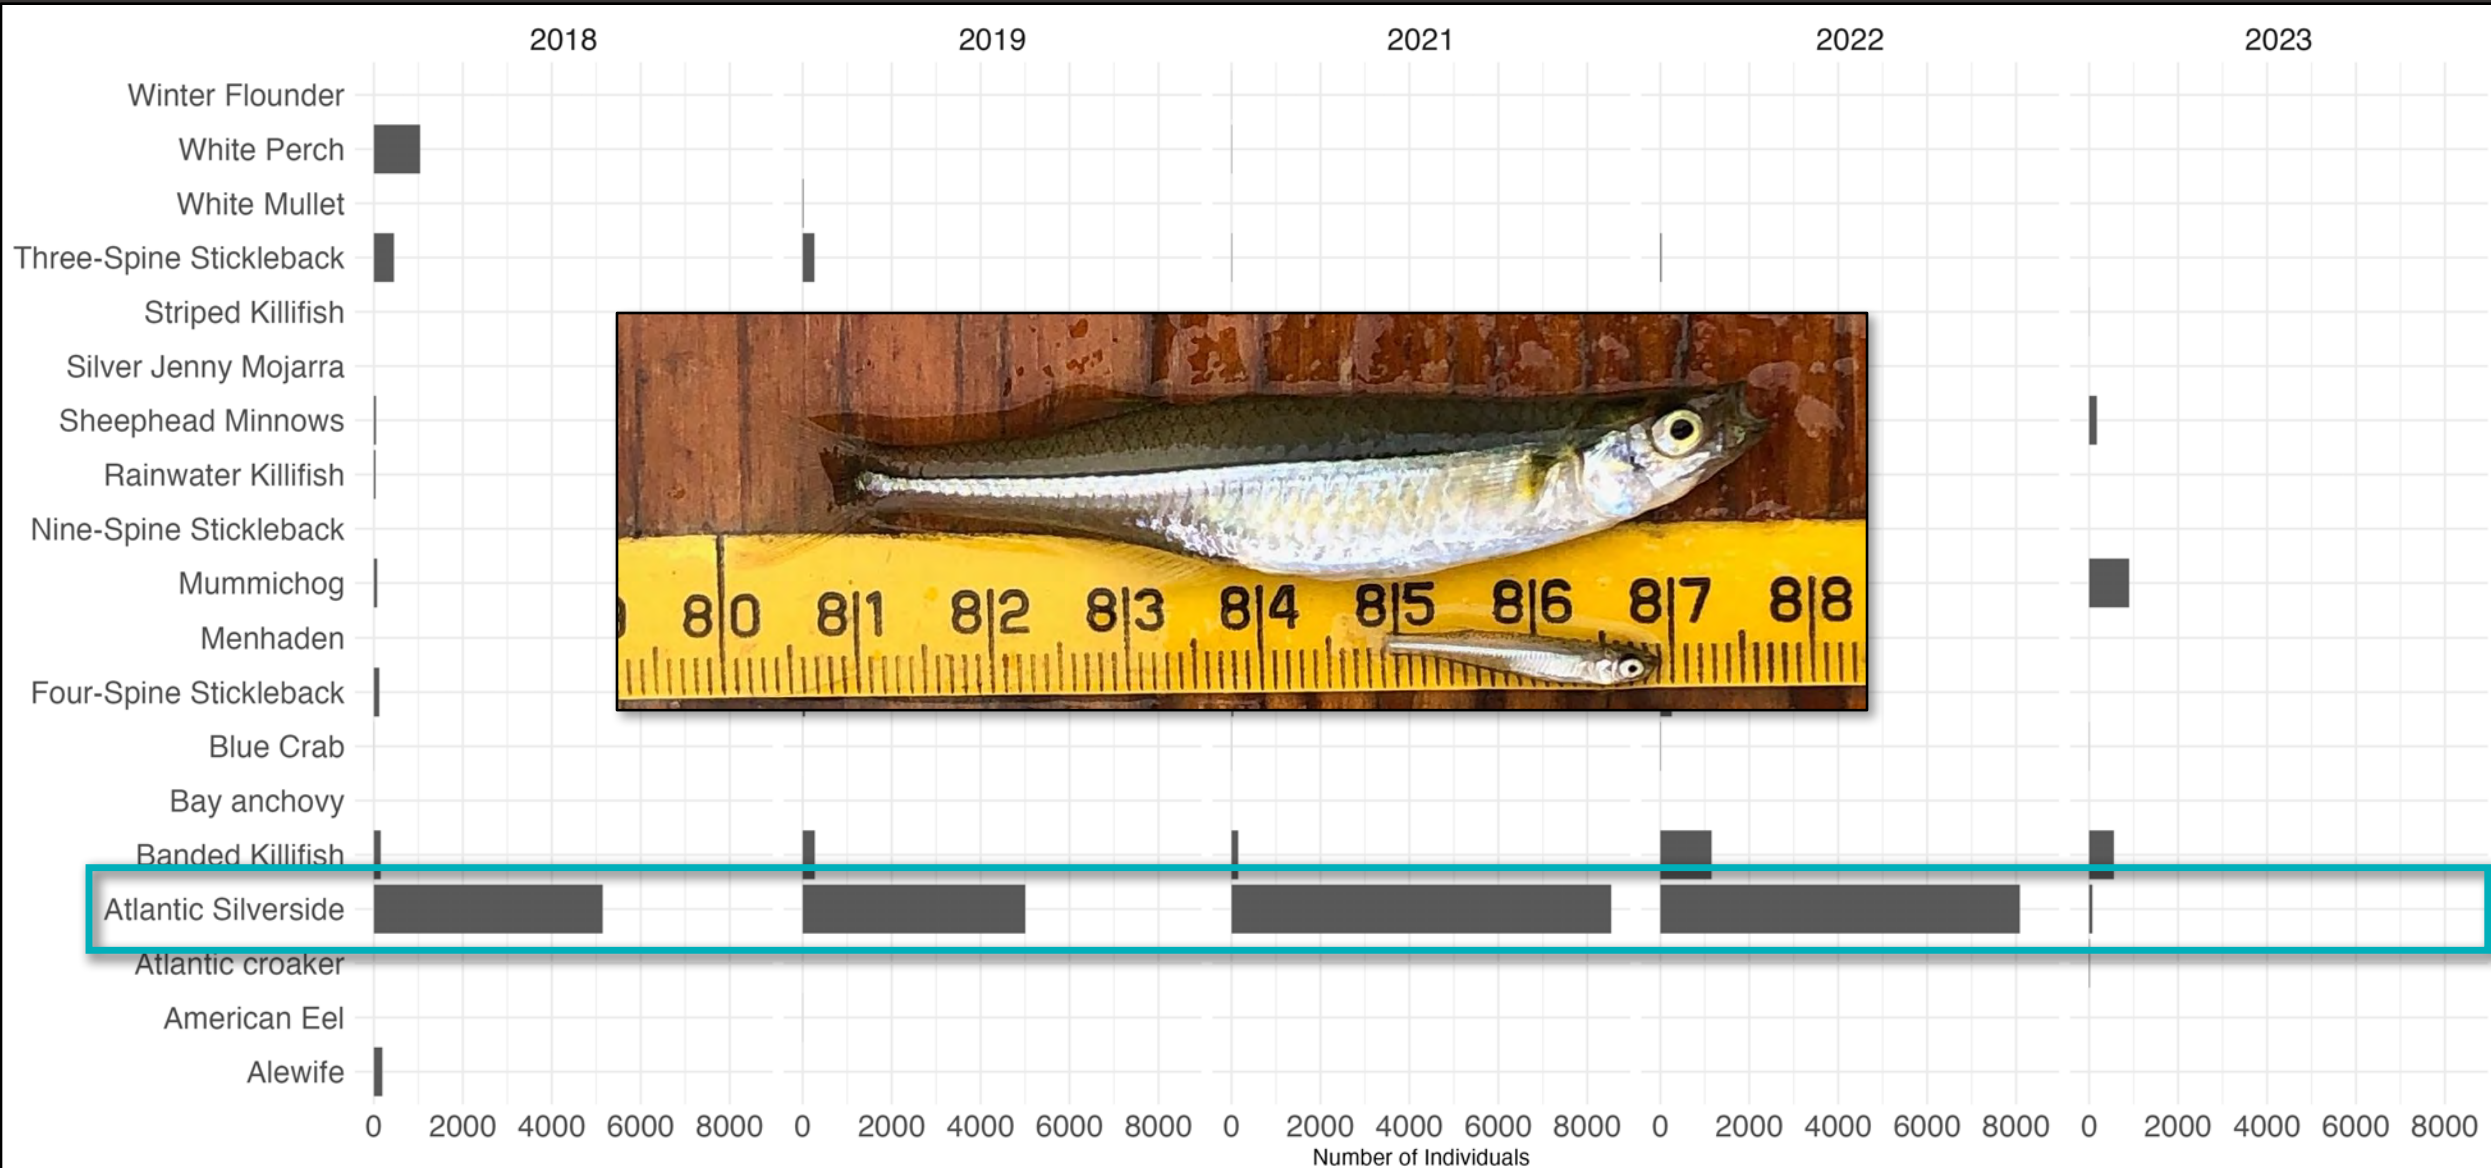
2018 2019 2021 2022 2023

Winter Flounder
White Perch
White Mullet
Three-Spine Stickleback
Striped Killifish
Silver Jenny Mojarra
Sheephead Minnows
Rainwater Killifish
Nine-Spine Stickleback
Mummichog
Menhaden
Four-Spine Stickleback
Blue Crab
Bay anchovy
Banded Killifish
Atlantic Silverside
Atlantic croaker
American Eel
Alewife

80 81 82 83 84 85 86 87 88

0 2000 4000 6000 8000 0 2000 4000 6000 8000 0 2000 4000 6000 8000 0 2000 4000 6000 8000 0 2000 4000 6000 8000
Number of Individuals